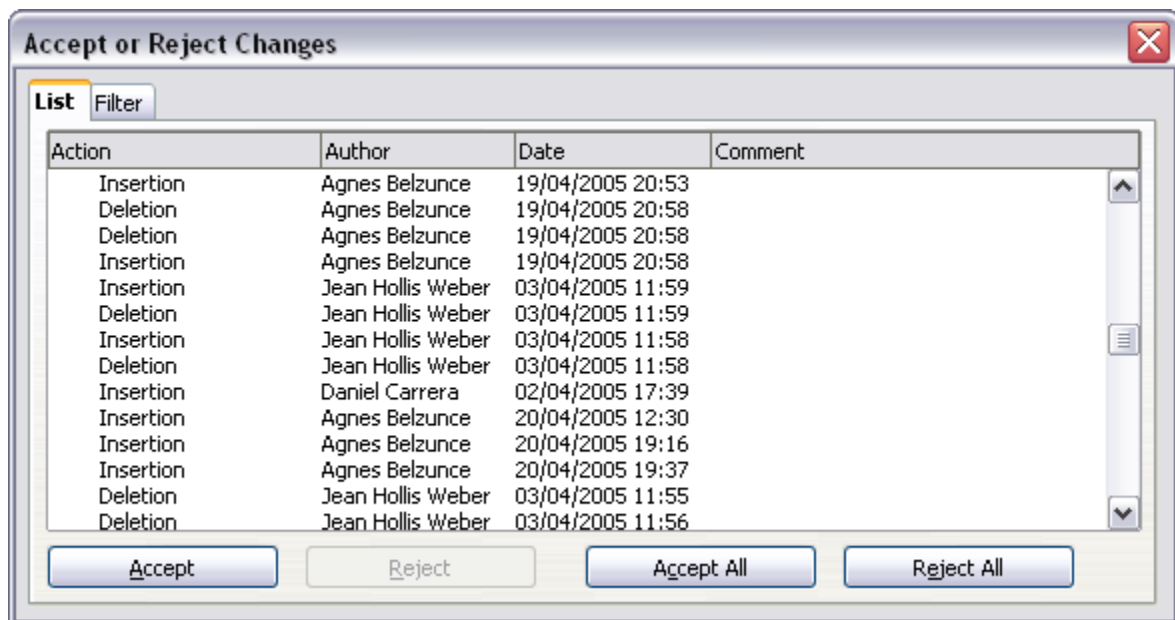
Accept or Reject Changes

List Filter

| Action | Author | Date | Comment |
|---|---|---|---|
| Insertion | Agnes Belzunce | 19/04/2005 20:53 | |
| Deletion | Agnes Belzunce | 19/04/2005 20:58 | |
| Deletion | Agnes Belzunce | 19/04/2005 20:58 | |
| Insertion | Agnes Belzunce | 19/04/2005 20:58 | |
| Insertion | Jean Hollis Weber | 03/04/2005 11:59 | |
| Deletion | Jean Hollis Weber | 03/04/2005 11:59 | |
| Insertion | Jean Hollis Weber | 03/04/2005 11:58 | |
| Deletion | Jean Hollis Weber | 03/04/2005 11:58 | |
| Insertion | Daniel Carrera | 02/04/2005 17:39 | |
| Insertion | Agnes Belzunce | 20/04/2005 12:30 | |
| Insertion | Agnes Belzunce | 20/04/2005 19:16 | |
| Insertion | Agnes Belzunce | 20/04/2005 19:37 | |
| Deletion | Jean Hollis Weber | 03/04/2005 11:55 | |
| Deletion | Jean Hollis Weber | 03/04/2005 11:56 | |

Accept Reject Accept All Reject All